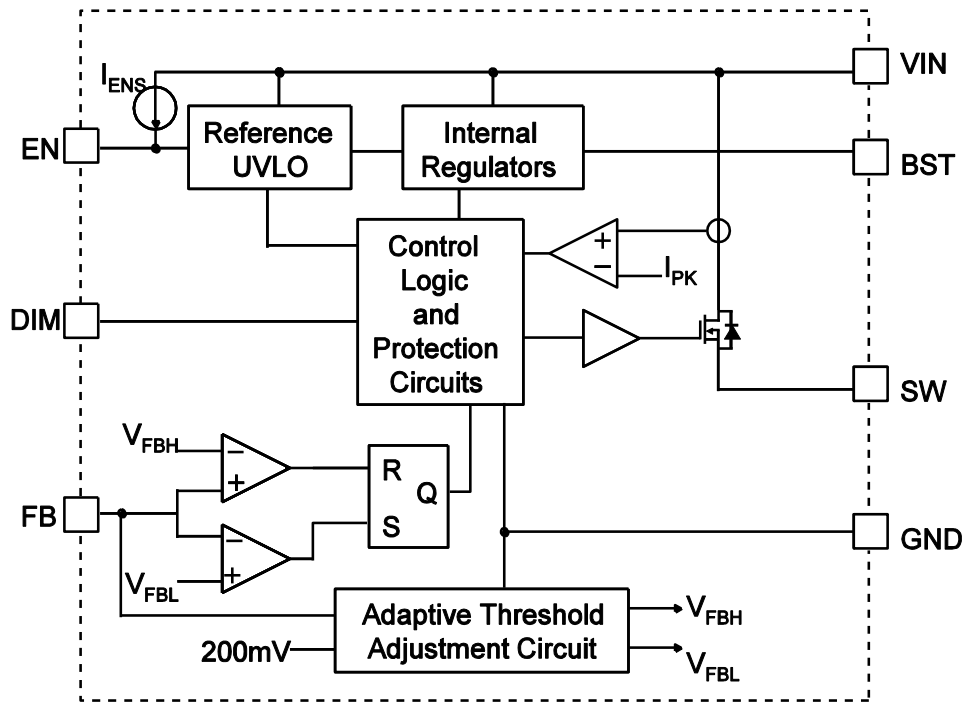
$I_{ENS}$

VIN

EN

Reference UVLO

Internal Regulators

BST

Control Logic and Protection Circuits

+

−

$I_{PK}$

DIM

SW

$V_{FBH}$

−

+

R

Q

S

FB

GND

−

$V_{FBL}$

+

Adaptive Threshold Adjustment Circuit

$V_{FBH}$

200mV

$V_{FBL}$